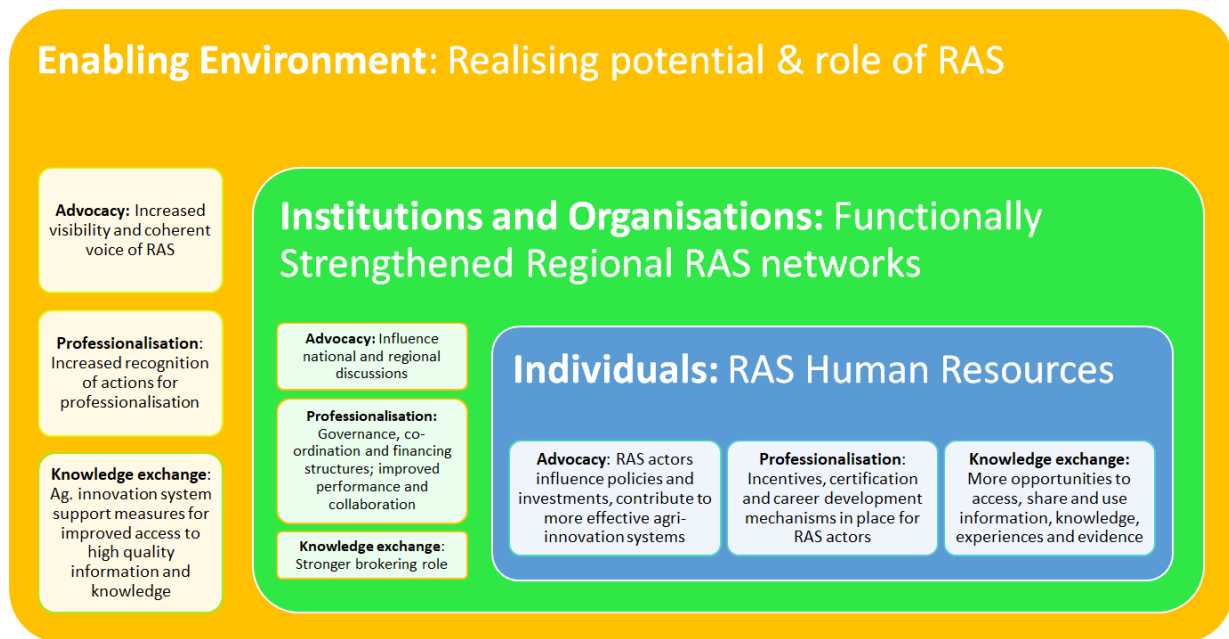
Enabling Environment: Realising potential & role of RAS

Advocacy: Increased visibility and coherent voice of RAS

Professionalisation: Increased recognition of actions for professionalisation

Knowledge exchange: Ag. innovation system support measures for improved access to high quality information and knowledge

Institutions and Organisations: Functionally Strengthened Regional RAS networks

Advocacy: Influence national and regional discussions

Professionalisation: Governance, co-ordination and financing structures; improved performance and collaboration

Knowledge exchange: Stronger brokering role

Individuals: RAS Human Resources

Advocacy: RAS actors influence policies and investments, contribute to more effective agri-innovation systems

Professionalisation: Incentives, certification and career development mechanisms in place for RAS actors

Knowledge exchange: More opportunities to access, share and use information, knowledge, experiences and evidence